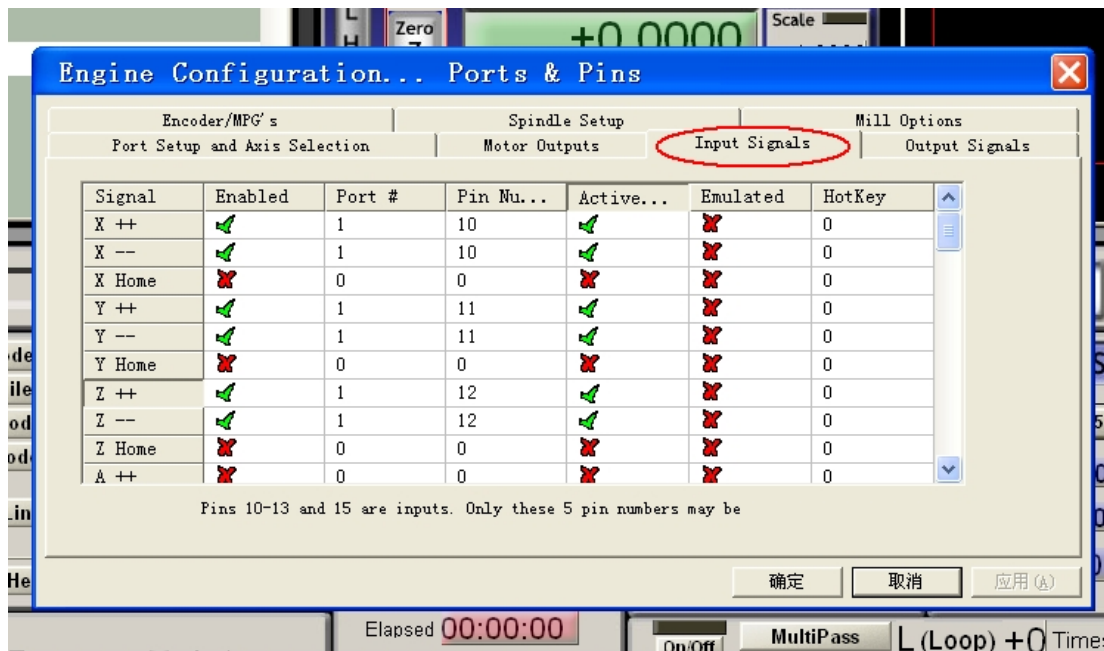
Zero
+0.0000
Scale

Engine Configuration... Ports & Pins

Encoder/MPG's
Spindle Setup
Mill Options
Port Setup and Axis Selection
Motor Outputs
Input Signals
Output Signals

| Signal | Enabled | Port # | Pin Nu... | Active... | Emulated | HotKey |
|---|---|---|---|---|---|---|
| X ++ | ✔ | 1 | 10 | ✔ | ✘ | 0 |
| X -- | ✔ | 1 | 10 | ✔ | ✘ | 0 |
| X Home | ✘ | 0 | 0 | ✘ | ✘ | 0 |
| Y ++ | ✔ | 1 | 11 | ✔ | ✘ | 0 |
| Y -- | ✔ | 1 | 11 | ✔ | ✘ | 0 |
| Y Home | ✘ | 0 | 0 | ✘ | ✘ | 0 |
| Z ++ | ✔ | 1 | 12 | ✔ | ✘ | 0 |
| Z -- | ✔ | 1 | 12 | ✔ | ✘ | 0 |
| Z Home | ✘ | 0 | 0 | ✘ | ✘ | 0 |
| A ++ | ✘ | 0 | 0 | ✘ | ✘ | 0 |

Pins 10-13 and 15 are inputs. Only these 5 pin numbers may be

确定
取消
应用(A)

Elapsed 00:00:00
On/Off
MultiPass
L (Loop) +0
Times